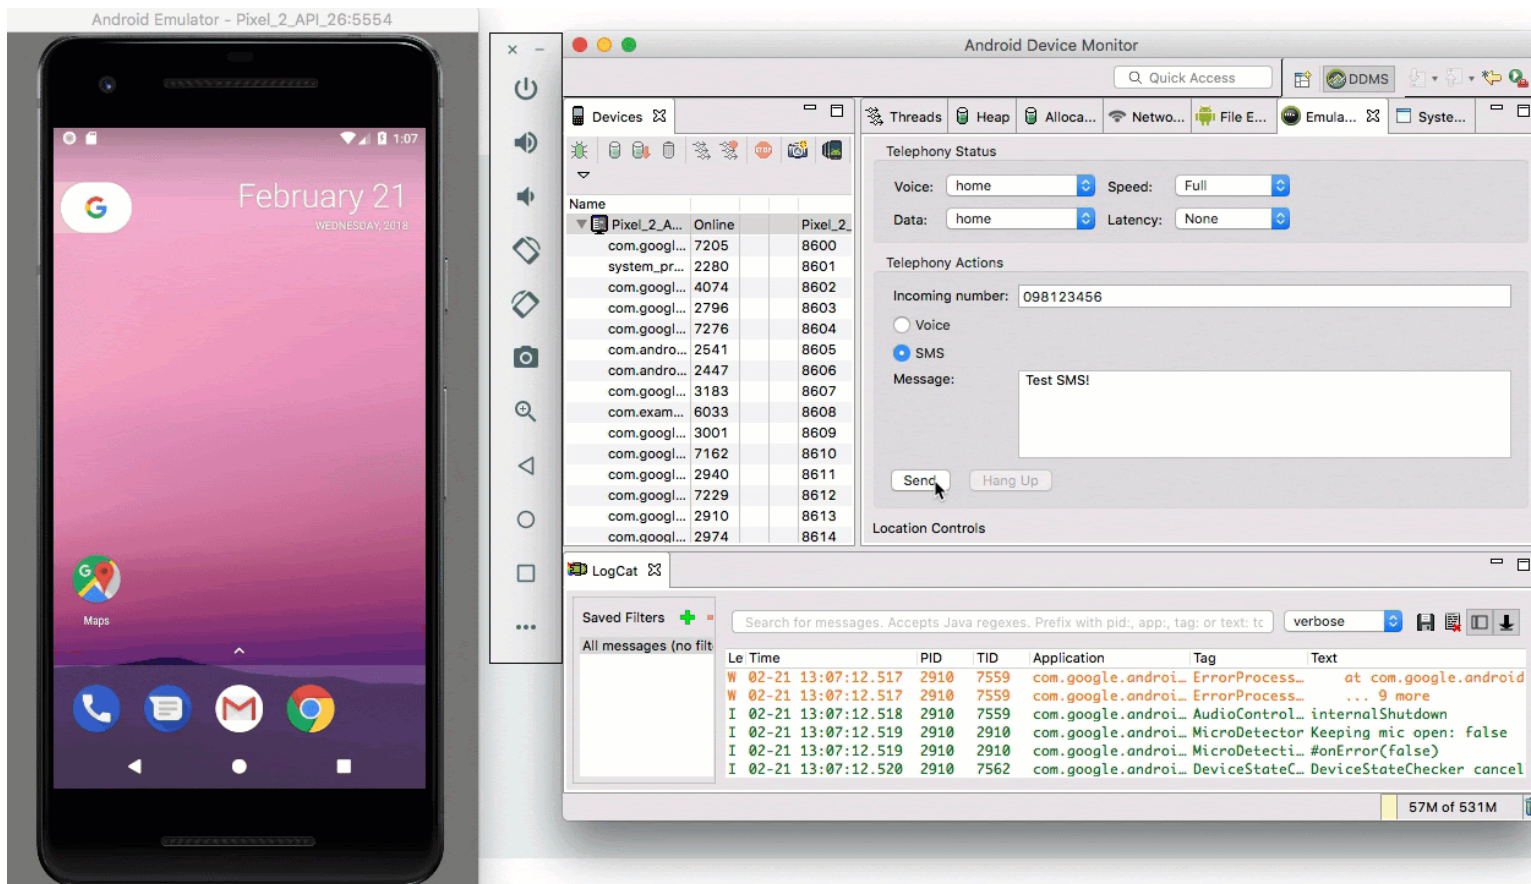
Android Emulator - Pixel_2_API_26:5554

1:07

February 21
WEDNESDAY, 2018

Maps

Android Device Monitor

Quick Access

DDMS

Devices

Name

| Name | Online | Pixel_2_ |
|---|---|---|
| Pixel_2_A... | Online | Pixel_2_ |
| com.googl... | 7205 | 8600 |
| system_pr... | 2280 | 8601 |
| com.googl... | 4074 | 8602 |
| com.googl... | 2796 | 8603 |
| com.googl... | 7276 | 8604 |
| com.andro... | 2541 | 8605 |
| com.andro... | 2447 | 8606 |
| com.googl... | 3183 | 8607 |
| com.exam... | 6033 | 8608 |
| com.googl... | 3001 | 8609 |
| com.googl... | 7162 | 8610 |
| com.googl... | 2940 | 8611 |
| com.googl... | 7229 | 8612 |
| com.googl... | 2910 | 8613 |
| com.googl... | 2974 | 8614 |

Threads | Heap | Alloca... | Netwo... | File E... | Emula... | Syste...

Telephony Status

Voice: home
Speed: Full
Data: home
Latency: None

Telephony Actions

Incoming number: 098123456

Voice

SMS

Message: Test SMS!

Send | Hang Up

Location Controls

LogCat

Saved Filters

All messages (no filt

Search for messages. Accepts Java regexes. Prefix with pid:, app:, tag: or text: tc

verbose

| Le | Time | PID | TID | Application | Tag | Text |
|---|---|---|---|---|---|---|
| W | 02-21 13:07:12.517 | 2910 | 7559 | com.google.androi… | ErrorProcess… | at com.google.android |
| W | 02-21 13:07:12.517 | 2910 | 7559 | com.google.androi… | ErrorProcess… | ... 9 more |
| I | 02-21 13:07:12.518 | 2910 | 7559 | com.google.androi… | AudioControl… | internalShutdown |
| I | 02-21 13:07:12.519 | 2910 | 2910 | com.google.androi… | MicroDetector | Keeping mic open: false |
| I | 02-21 13:07:12.519 | 2910 | 2910 | com.google.androi… | MicroDetecti… | #onError(false) |
| I | 02-21 13:07:12.520 | 2910 | 7562 | com.google.androi… | DeviceStateC… | DeviceStateChecker cancel |

57M of 531M